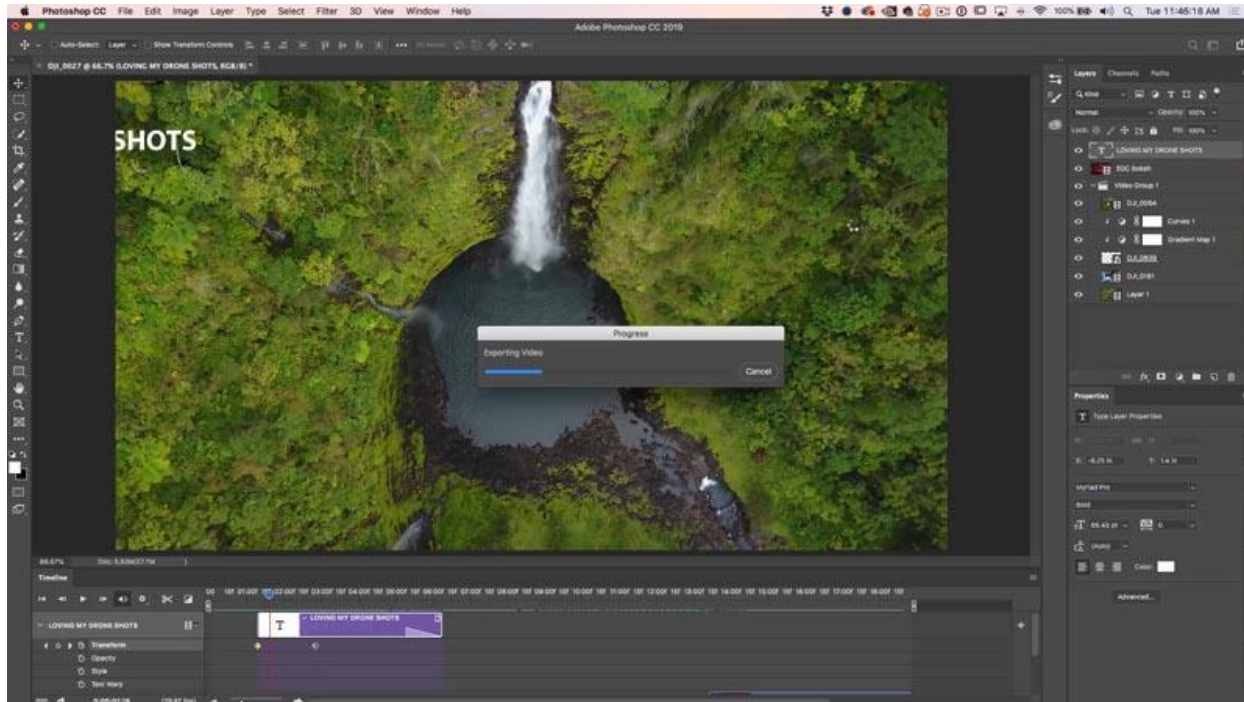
Photoshop CC File Edit Image Layer Type Select Filter 3D View Window Help

100% Tue 11:46:18 AM

Adobe Photoshop CC 2019

Auto-Select: Layer Show Transform Controls

DJI_0027 @ 66.7% (LOVING MY DRONE SHOTS, RGB/8) *

SHOTS

Progress

Exporting Video

Cancel

Layers Channels Paths

Kind

Normal Opacity: 100%

Lock: Fill: 100%

LOVING MY DRONE SHOTS

SDC Bokeh

Video Group 1

DJI_0064

Curves 1

Gradient Map 1

DJI_0839

DJI_0181

Layer 1

Properties

Type Layer Properties

X: -6.25 in Y: 1.4 in

Myriad Pro

Bold

65.43 pt

(Auto)

Color:

Advanced...

66.67% Doc: 5.93M/27.7M

Timeline

LOVING MY DRONE SHOTS

LOVING MY DRONE SHOTS

Transform

Opacity

Style

Text Warp

0:00:01:26 (29.97 fps)